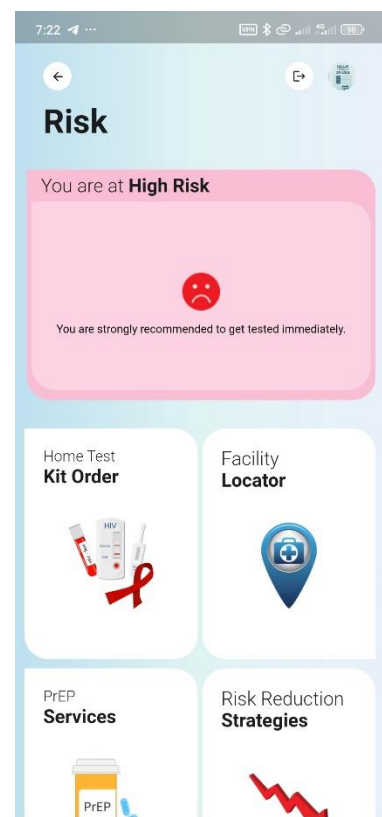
7:22 ···

VPN 4G 98

Risk

You are at **High Risk**

You are strongly recommended to get tested immediately.

Home Test
**Kit Order**

HIV

Facility
**Locator**

PrEP
**Services**

PrEP

Risk Reduction
**Strategies**